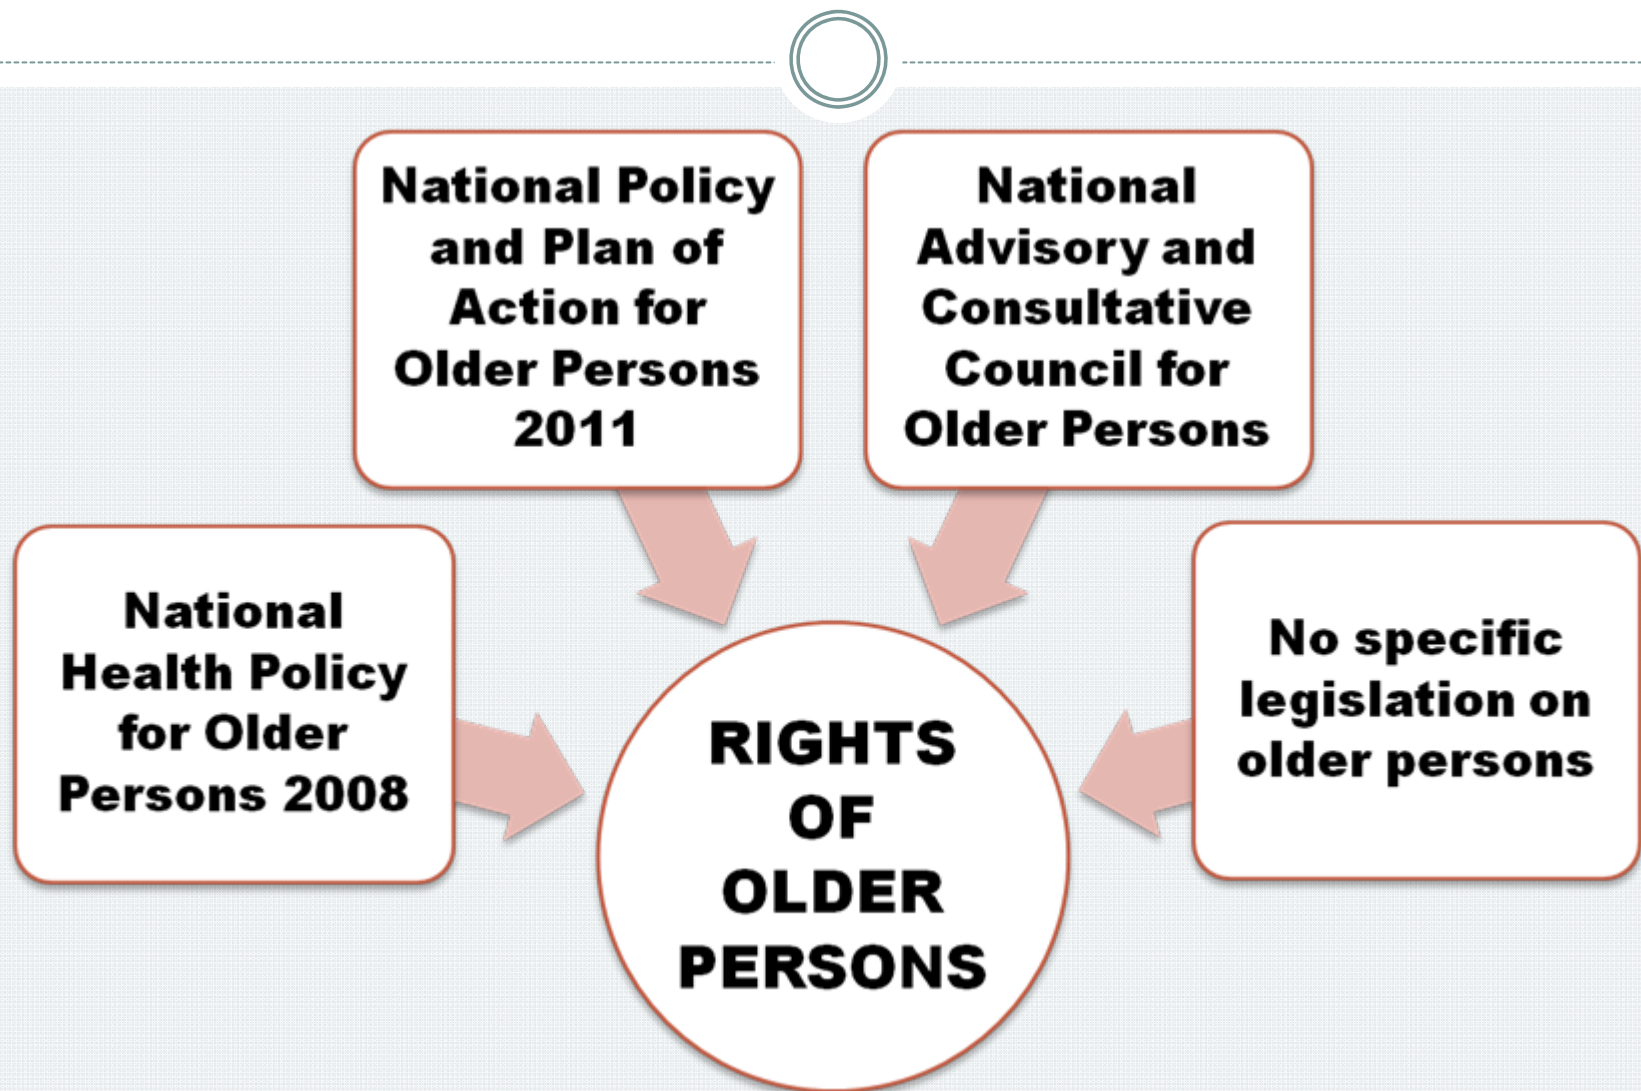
National Policy and Plan of Action for Older Persons 2011

National Advisory and Consultative Council for Older Persons

National Health Policy for Older Persons 2008

RIGHTS OF OLDER PERSONS

No specific legislation on older persons